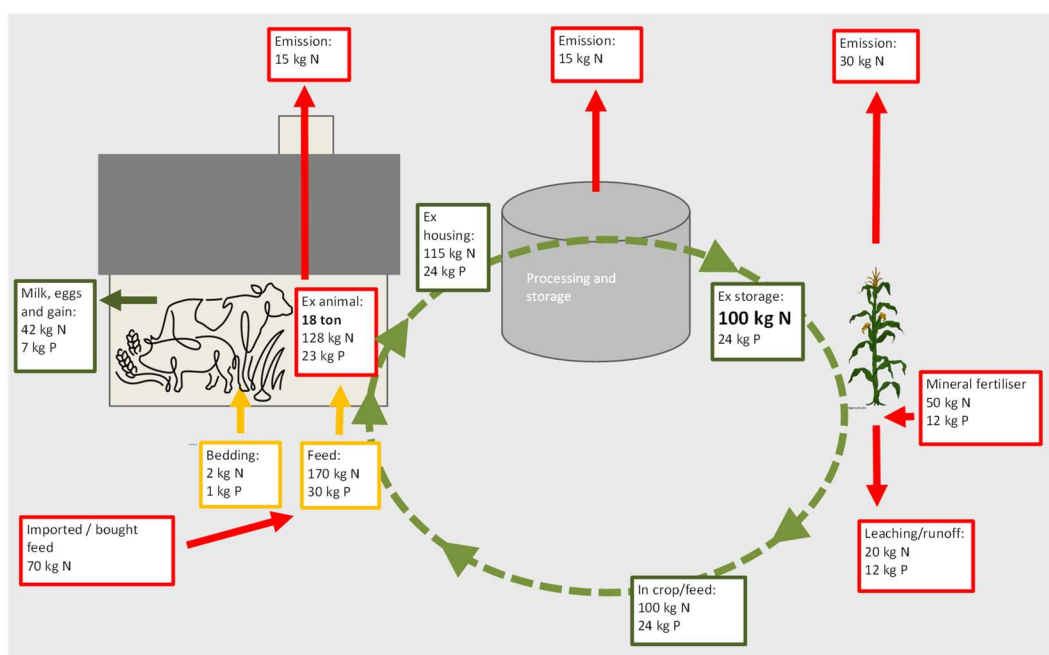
Emission:
15 kg N

Emission:
15 kg N

Emission:
30 kg N

Ex housing:
115 kg N
24 kg P

Processing and storage

Milk, eggs and gain:
42 kg N
7 kg P

Ex animal:
**18 ton**
128 kg N
23 kg P

Ex storage:
**100 kg N**
24 kg P

Mineral fertiliser
50 kg N
12 kg P

Bedding:
2 kg N
1 kg P

Feed:
170 kg N
30 kg P

Imported / bought feed
70 kg N

Leaching/runoff:
20 kg N
12 kg P

In crop/feed:
100 kg N
24 kg P